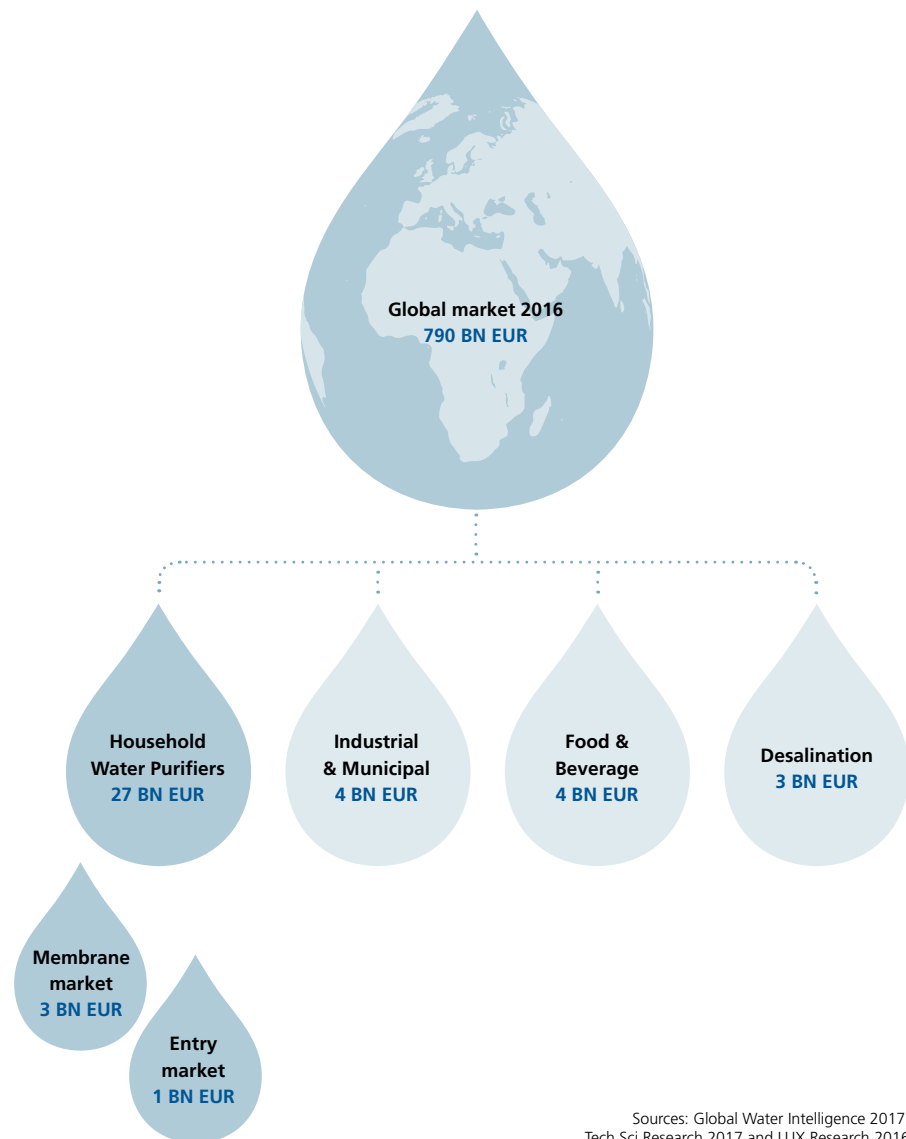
Global market 2016
790 BN EUR

Household Water Purifiers
27 BN EUR

Industrial & Municipal
4 BN EUR

Food & Beverage
4 BN EUR

Desalination
3 BN EUR

Membrane market
3 BN EUR

Entry market
1 BN EUR

Sources: Global Water Intelligence 2017
Tech Sci Research 2017 and LUX Research 2016